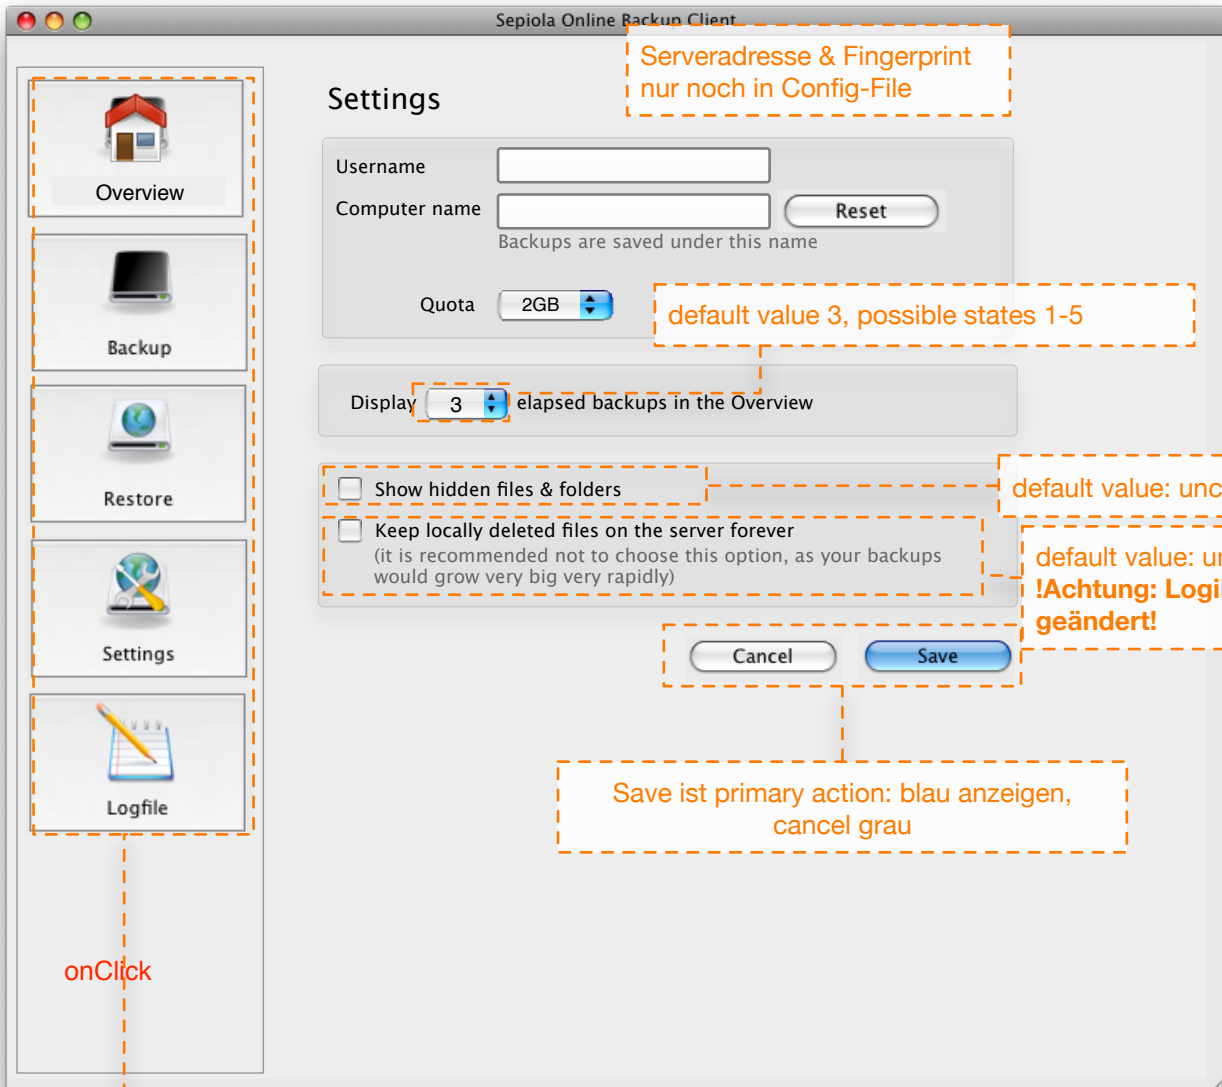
Sepiola Online Backup Client

Serveradresse & Fingerprint nur noch in Config-File

Overview

Backup

Restore

Settings

Logfile

Settings

Username

Computer name

Reset

Backups are saved under this name

Quota

2GB

default value 3, possible states 1-5

Display 3 elapsed backups in the Overview

Show hidden files & folders

default value: unc

Keep locally deleted files on the server forever
(it is recommended not to choose this option, as your backups would grow very big very rapidly)

default value: ur
!Achtung: Logi
geändert!

Cancel

Save

Save ist primary action: blau anzeigen, cancel grau

onClick